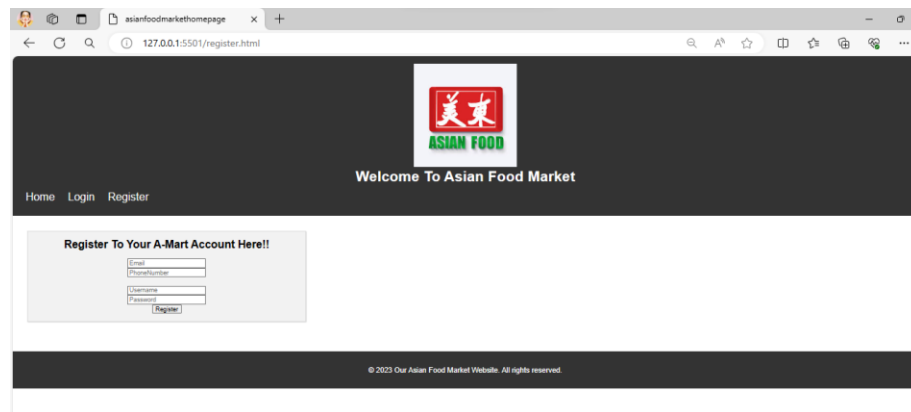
asianfoodmarkethomepage

127.0.0.1:5501/register.html

美東
ASIAN FOOD

Welcome To Asian Food Market

Home Login Register

Register To Your A-Mart Account Here!!

Email
PhoneNumber

Username
Password
Register

© 2023 Our Asian Food Market Website. All rights reserved.